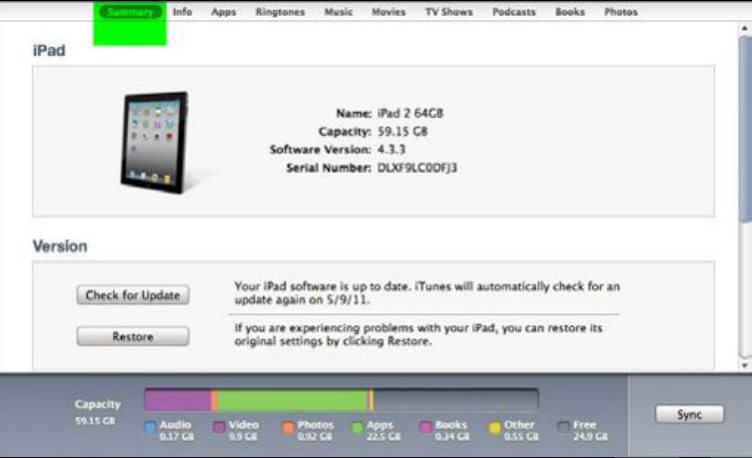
Summary Info Apps Ringtones Music Movies TV Shows Podcasts Books Photos

iPad

Name: iPad 2 64GB
Capacity: 59.15 GB
Software Version: 4.3.3
Serial Number: DLXF9LC0DFJ3

Version

Check for Update

Restore

Your iPad software is up to date. iTunes will automatically check for an update again on 5/9/11.

If you are experiencing problems with your iPad, you can restore its original settings by clicking Restore.

Capacity
59.15 GB

Audio 0.17 GB
Video 9.9 GB
Photos 0.92 GB
Apps 22.5 GB
Books 0.34 GB
Other 0.55 GB
Free 24.9 GB

Sync